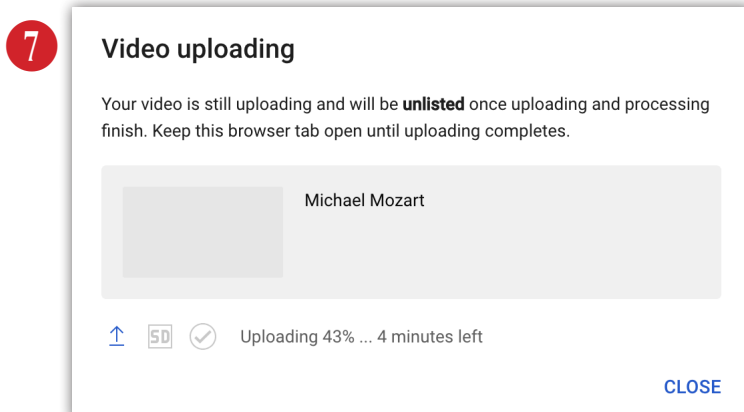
7

Video uploading

Your video is still uploading and will be **unlisted** once uploading and processing finish. Keep this browser tab open until uploading completes.

Michael Mozart

SD

Uploading 43% ... 4 minutes left

CLOSE